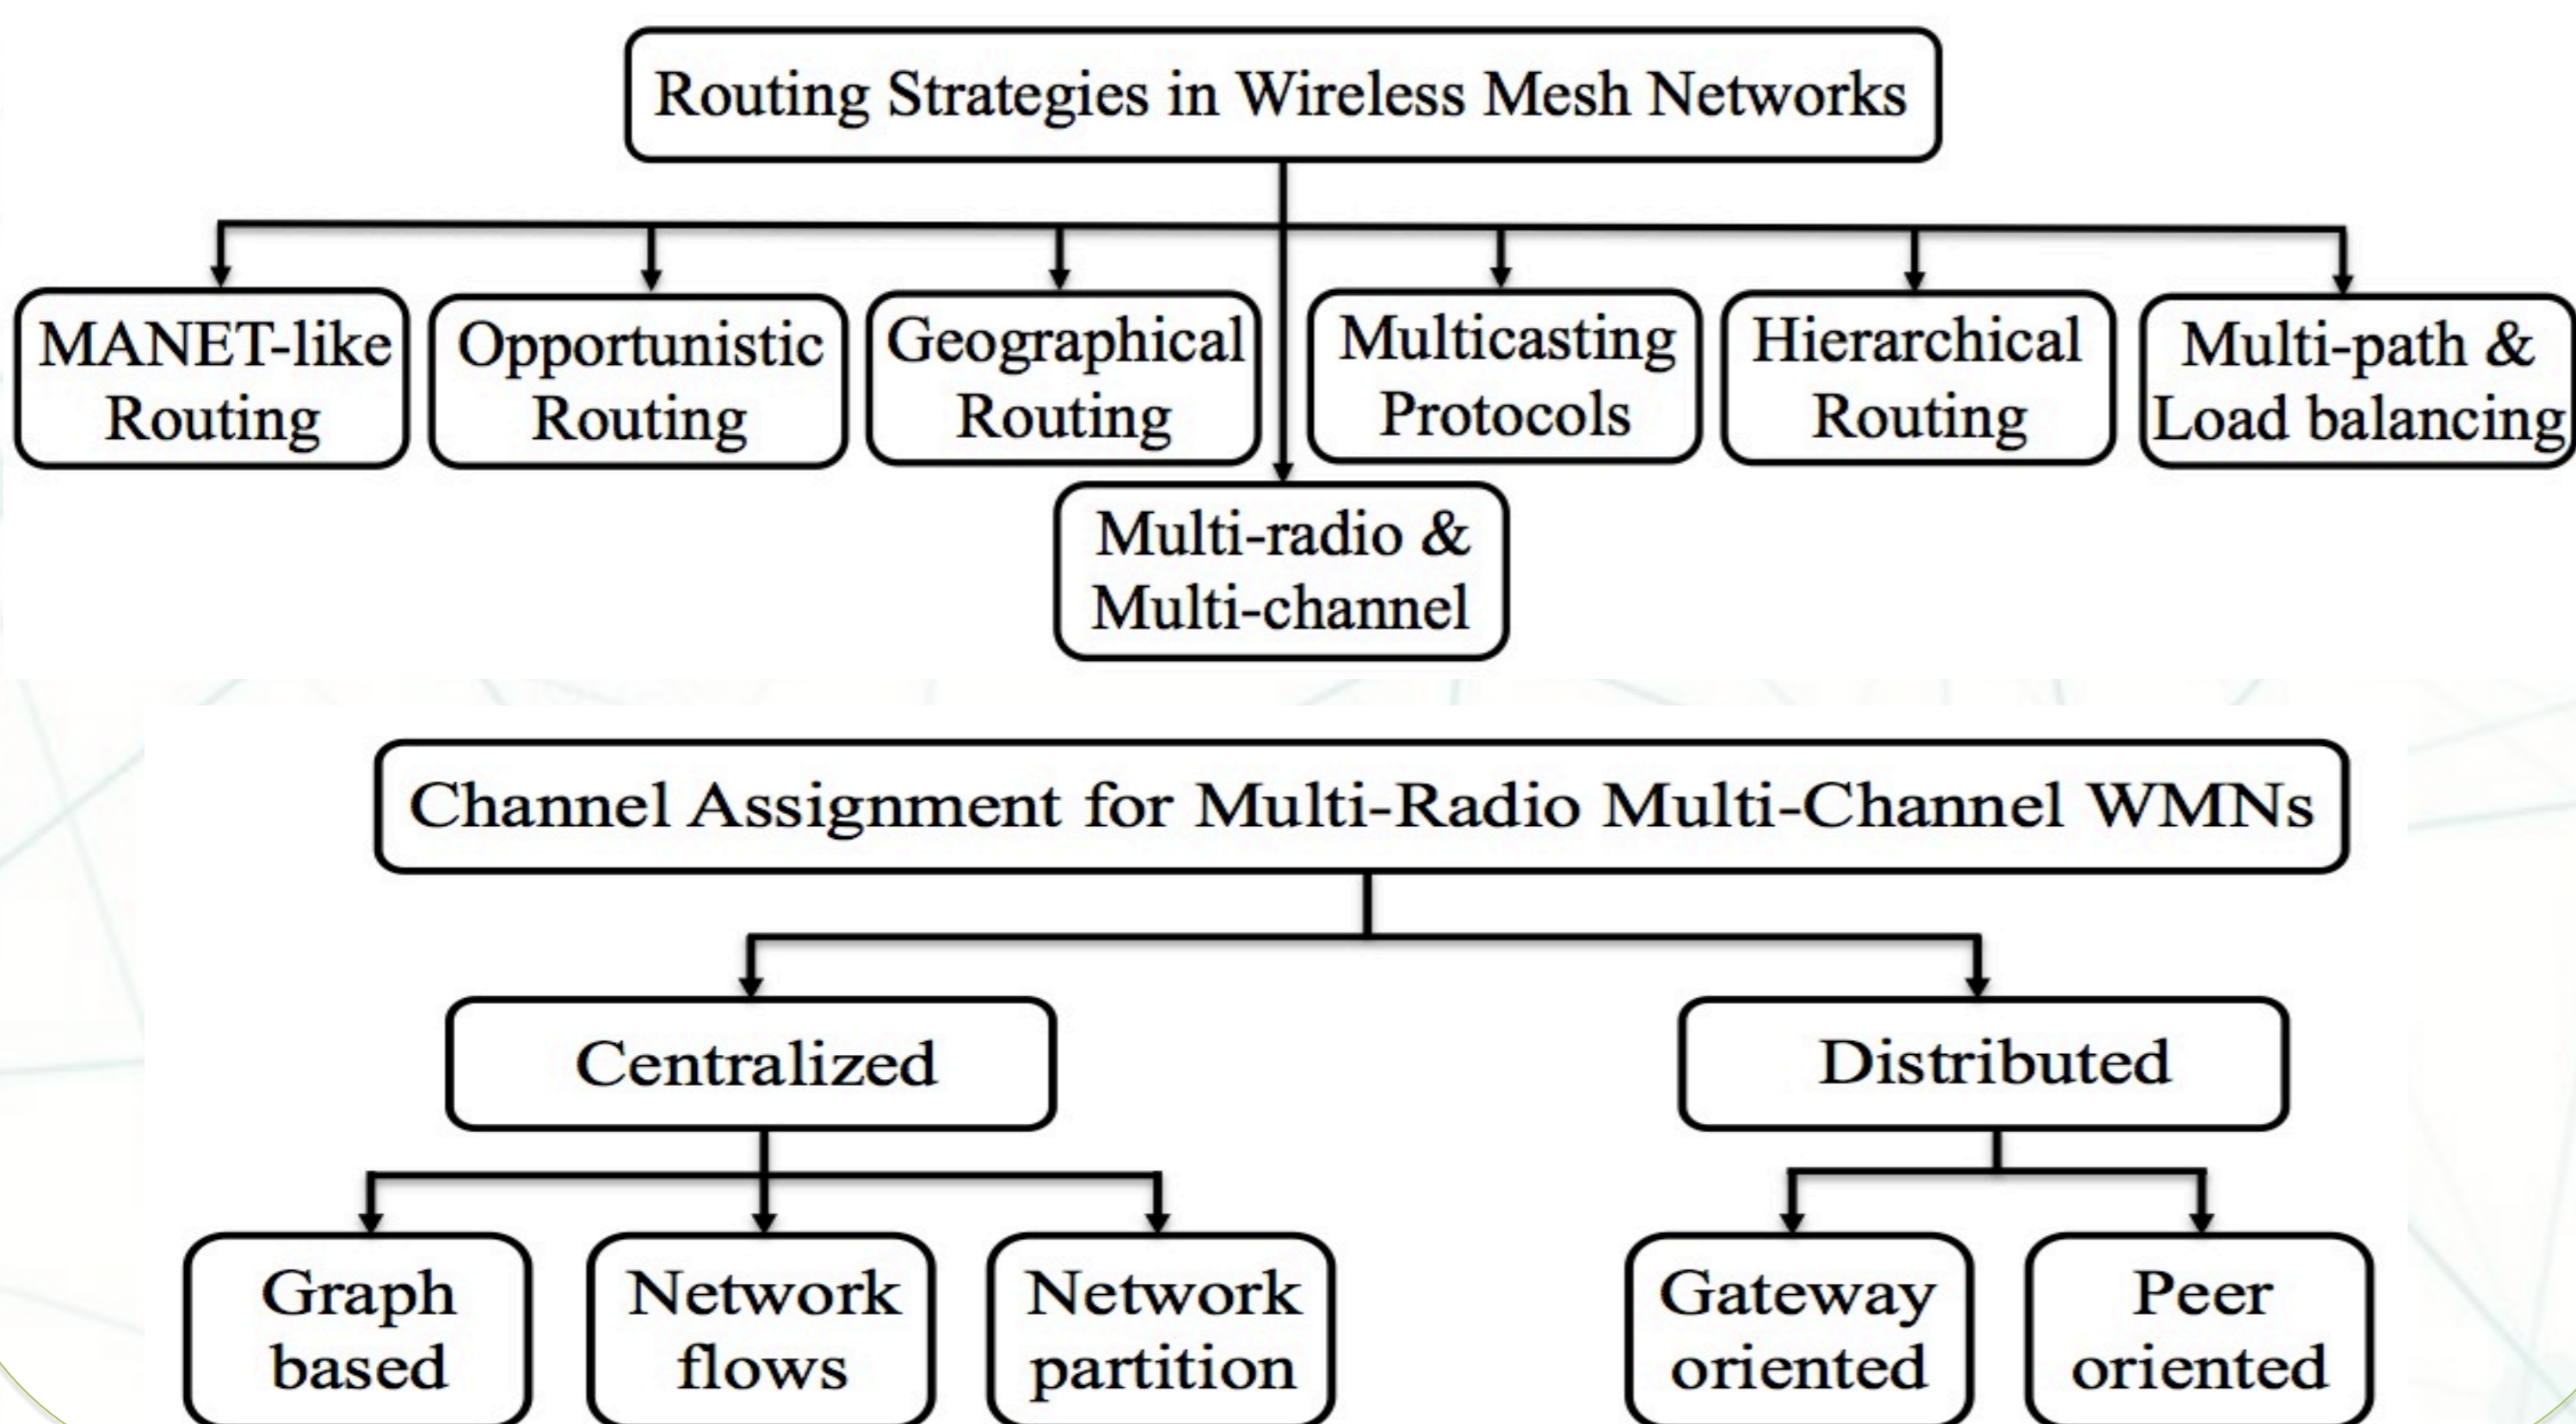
Routing Strategies in Wireless Mesh Networks

MANET-like Routing

Opportunistic Routing

Geographical Routing

Multi-radio & Multi-channel

Multicasting Protocols

Hierarchical Routing

Multi-path & Load balancing

Channel Assignment for Multi-Radio Multi-Channel WMNs

Centralized

Distributed

Graph based

Network flows

Network partition

Gateway oriented

Peer oriented